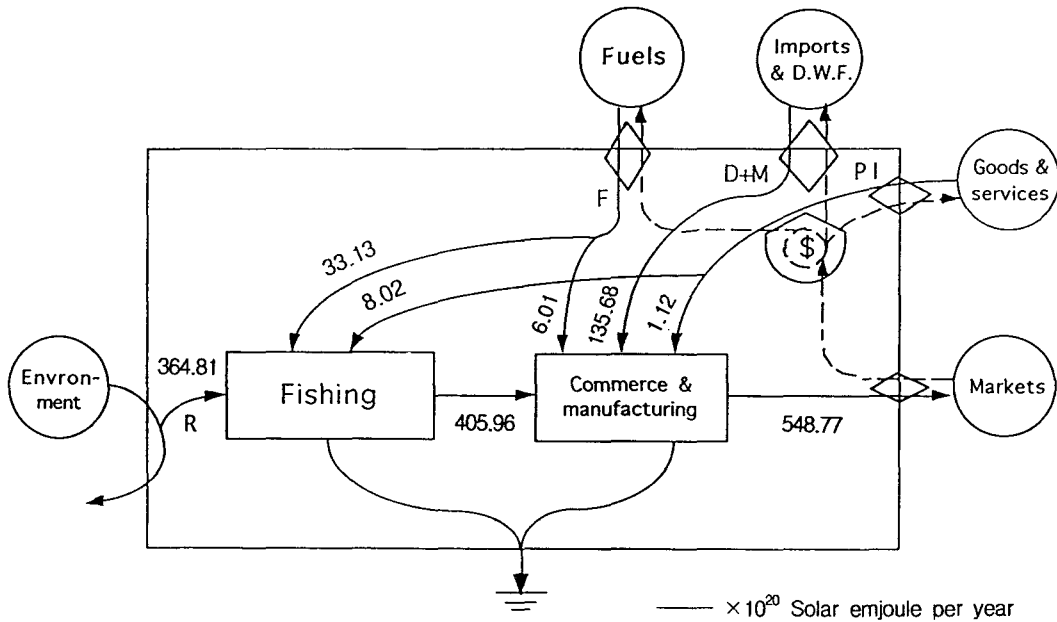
Fuels

Imports & D.W.F.

Goods & services

F

D+M

P I

$

33.13

8.02

6.01

135.68

1.12

Envron-ment

364.81

R

Fishing

405.96

Commerce & manufacturing

548.77

Markets

$\times 10^{20}$ Solar emjoule per year